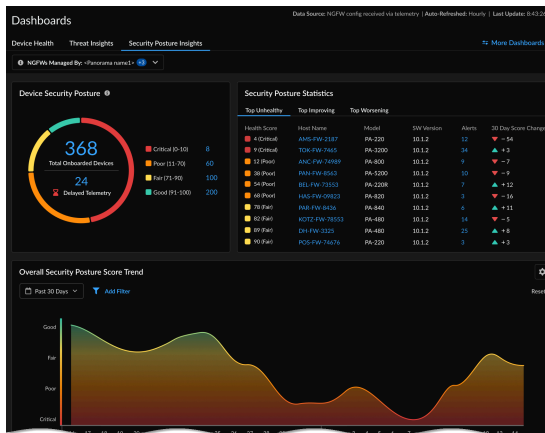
Dashboards

Data Source: NGFW config received via telemetry | Auto-Refreshed: Hourly | Last Update: 8:43:2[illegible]

Device Health Threat Insights Security Posture Insights

More Dashboards

NGFWs Managed By: <Panorama name1> +3

Device Security Posture

368
Total Onboarded Devices

24
Delayed Telemetry

Critical (0-10) 8
Poor (11-70) 60
Fair (71-90) 100
Good (91-100) 200

Security Posture Statistics

Top Unhealthy Top Improving Top Worsening

| Health Score | Host Name | Model | SW Version | Alerts | 30 Day Score Change |
|---|---|---|---|---|---|
| 4 (Critical) | AMS-FW-2187 | PA-220 | 10.1.2 | 12 | +54 |
| 9 (Critical) | TOK-FW-7465 | PA-3200 | 10.1.2 | 34 | +3 |
| 12 (Poor) | ANC-FW-74989 | PA-800 | 10.1.2 | 9 | −7 |
| 38 (Poor) | PAN-FW-8563 | PA-5200 | 10.1.2 | 10 | −9 |
| 54 (Poor) | BEL-FW-73553 | PA-2208 | 10.1.2 | 7 | +12 |
| 68 (Poor) | HAS-FW-09823 | PA-220 | 10.1.2 | 3 | −16 |
| 78 (Fair) | PAR-FW-8436 | PA-840 | 10.1.2 | 6 | +11 |
| 82 (Fair) | KOTZ-FW-78553 | PA-480 | 10.1.2 | 14 | −5 |
| 89 (Fair) | DH-FW-3325 | PA-480 | 10.1.2 | 25 | +8 |
| 90 (Fair) | POS-FW-74676 | PA-220 | 10.1.2 | 3 | +3 |

Overall Security Posture Score Trend

Past 30 Days Add Filter Reset

Good
Fair
Poor
Critical